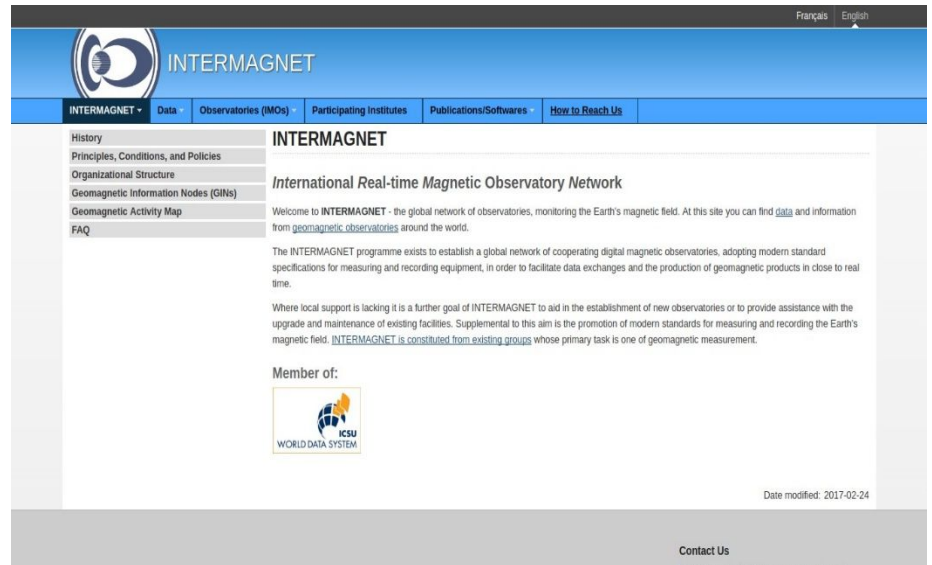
Français English

INTERMAGNET

INTERMAGNET ▾ Data Observatories (IMOs) Participating Institutes Publications/Softwares How to Reach Us

History
Principles, Conditions, and Policies
Organizational Structure
Geomagnetic Information Nodes (GINs)
Geomagnetic Activity Map
FAQ

INTERMAGNET

International Real-time Magnetic Observatory Network

Welcome to INTERMAGNET - the global network of observatories, monitoring the Earth's magnetic field. At this site you can find data and information from geomagnetic observatories around the world.

The INTERMAGNET programme exists to establish a global network of cooperating digital magnetic observatories, adopting modern standard specifications for measuring and recording equipment, in order to facilitate data exchanges and the production of geomagnetic products in close to real time.

Where local support is lacking it is a further goal of INTERMAGNET to aid in the establishment of new observatories or to provide assistance with the upgrade and maintenance of existing facilities. Supplemental to this aim is the promotion of modern standards for measuring and recording the Earth's magnetic field. INTERMAGNET is constituted from existing groups whose primary task is one of geomagnetic measurement.

Member of:

ICSU
WORLD DATA SYSTEM

Date modified: 2017-02-24

Contact Us